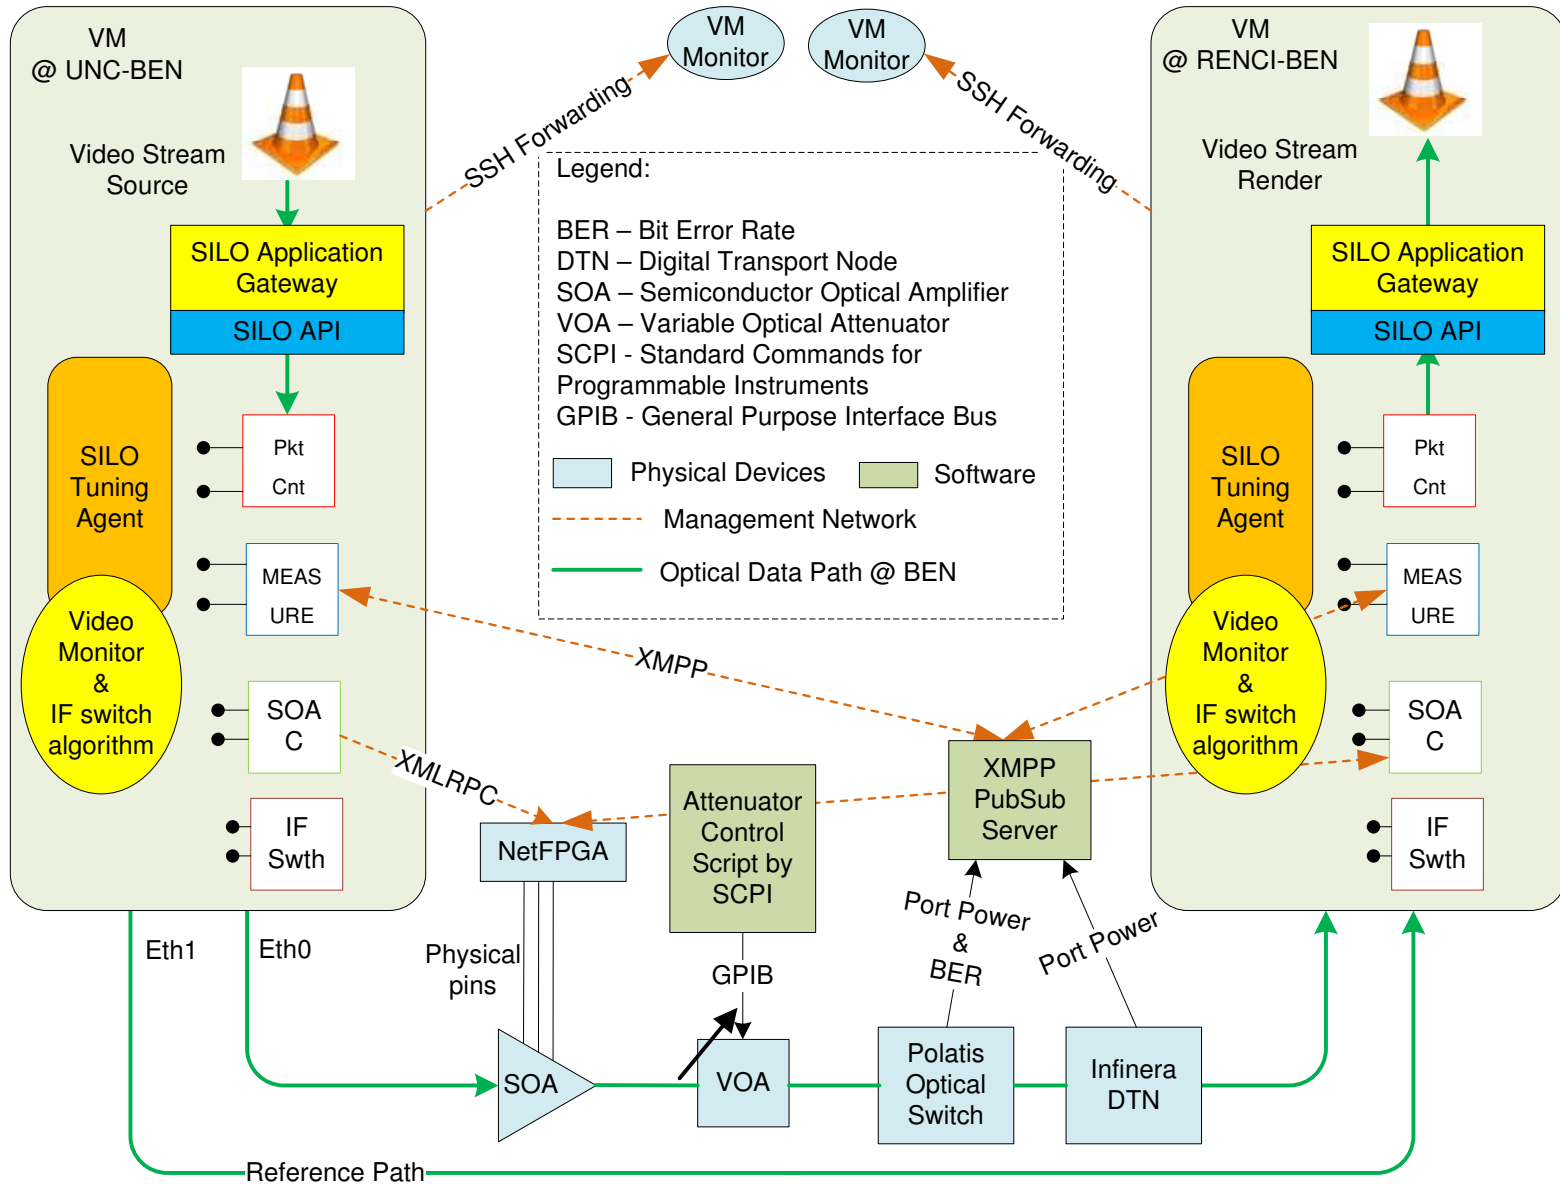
VM
@ UNC-BEN

Video Stream Source

SILO Application Gateway

SILO API

SILO Tuning Agent

Pkt Cnt

MEAS URE

Video Monitor & IF switch algorithm

SOA C

IF Swth

Eth1

Eth0

VM Monitor

VM Monitor

SSH Forwarding

SSH Forwarding

Legend:

BER – Bit Error Rate
DTN – Digital Transport Node
SOA – Semiconductor Optical Amplifier
VOA – Variable Optical Attenuator
SCPI - Standard Commands for Programmable Instruments
GPIB - General Purpose Interface Bus

Physical Devices

Software

Management Network

Optical Data Path @ BEN

XMPP

XMLRPC

NetFPGA

Attenuator Control Script by SCPI

XMPP PubSub Server

Physical pins

GPIB

Port Power & BER

Port Power

SOA

VOA

Polatis Optical Switch

Infinera DTN

Reference Path

VM
@ RENCI-BEN

Video Stream Render

SILO Application Gateway

SILO API

SILO Tuning Agent

Pkt Cnt

MEAS URE

Video Monitor & IF switch algorithm

SOA C

IF Swth